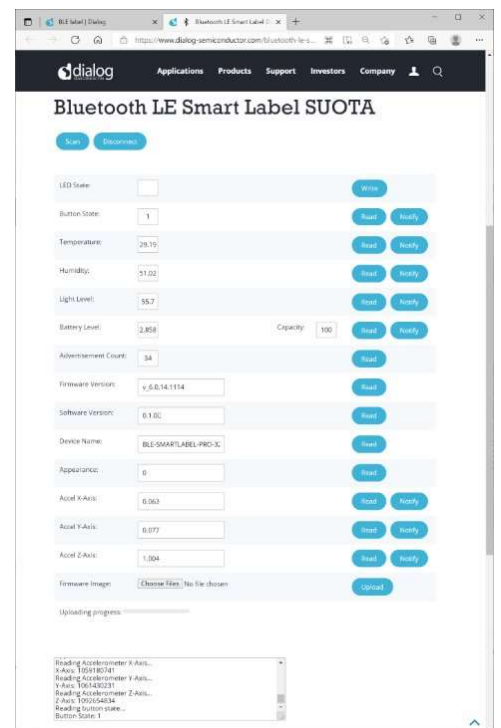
BLE label | Dialog
Bluetooth LE Smart Label S
https://www.dialog-semiconductor.com/bluetooth-le-s...

dialog
Applications Products Support Investors Company

Bluetooth LE Smart Label SUOTA

Scan Disconnect

LED State: Write
Button State: 1 Read Notify
Temperature: 29.19 Read Notify
Humidity: 51.02 Read Notify
Light Level: 55.7 Read Notify
Battery Level: 2.858 Capacity: 100 Read Notify
Advertisement Count: 34 Read
Firmware Version: v_6.0.14.1114 Read
Software Version: 0.1.00 Read
Device Name: BLE-SMARTLABEL-PRO-3( Read
Appearance: 0 Read
Accel X-Axis: 0.063 Read Notify
Accel Y-Axis: 0.077 Read Notify
Accel Z-Axis: 1.004 Read Notify
Firmware Image: Choose Files No file chosen Upload

Uploading progress:

Reading Accelerometer X-Axis...
X-Axis: 1059180741
Reading Accelerometer Y-Axis...
Y-Axis: 1061430231
Reading Accelerometer Z-Axis...
Z-Axis: 1092654834
Reading button state...
Button State: 1